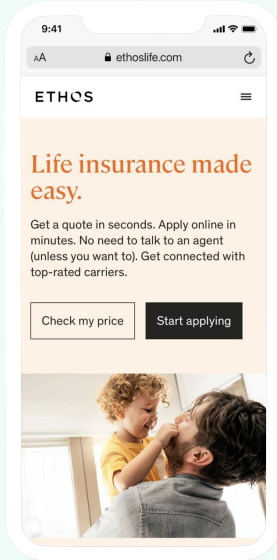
9:41

AA ethoslife.com

ETHOS

Life insurance made easy.

Get a quote in seconds. Apply online in minutes. No need to talk to an agent (unless you want to). Get connected with top-rated carriers.

Check my price

Start applying